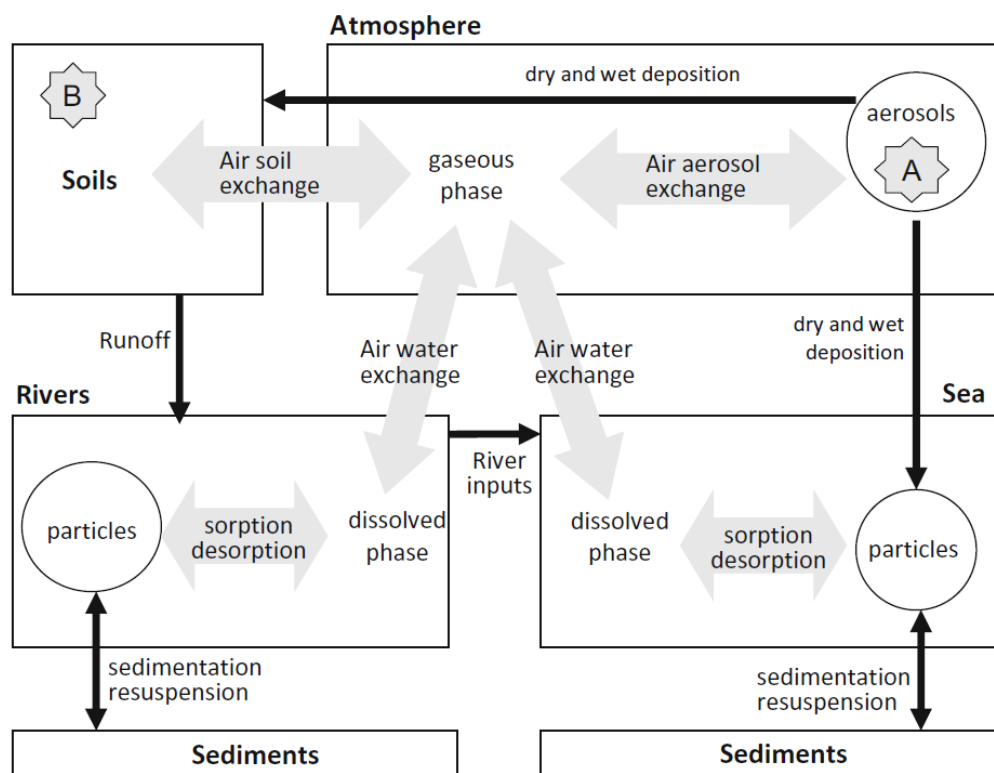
Atmosphere

dry and wet deposition

B

Soils

Air soil exchange

gaseous phase

Air aerosol exchange

aerosols

A

Runoff

Air water exchange

Air water exchange

dry and wet deposition

Rivers

Sea

River inputs

particles

sorption desorption

dissolved phase

dissolved phase

sorption desorption

particles

sedimentation resuspension

sedimentation resuspension

Sediments

Sediments